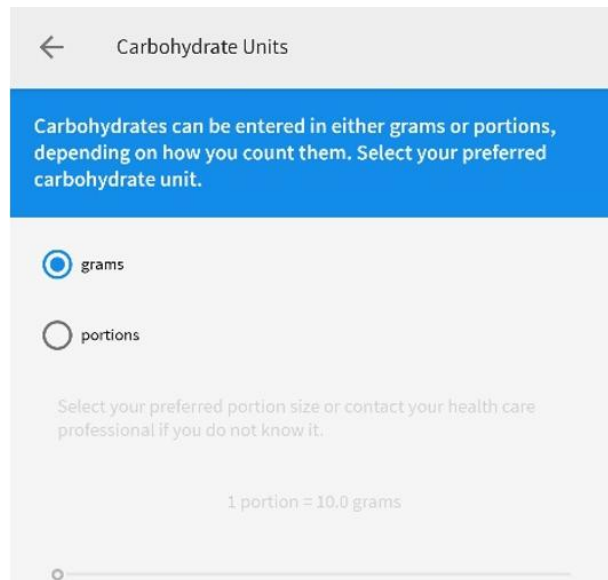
Carbohydrate Units

Carbohydrates can be entered in either grams or portions, depending on how you count them. Select your preferred carbohydrate unit.

grams

portions

Select your preferred portion size or contact your health care professional if you do not know it.

1 portion = 10.0 grams